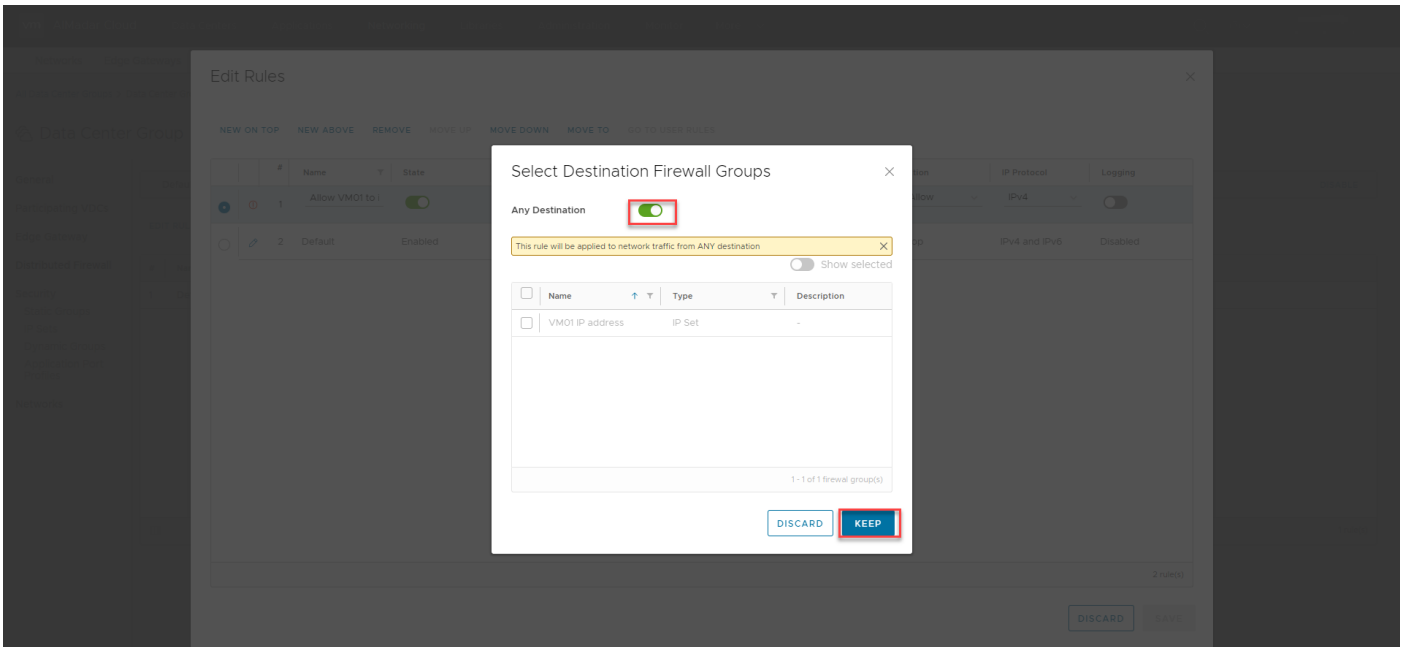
Edit Rules

NEW ON TOP NEW ABOVE REMOVE MOVE UP MOVE DOWN MOVE TO GO TO USER RULES

| | # | Name | State | | ion | IP Protocol | Logging |
|---|---|---|---|---|---|---|---|
| | 1 | Allow VM01 to i | | | Allow | IPv4 | |
| | 2 | Default | Enabled | | | IPv4 and IPv6 | Disabled |

2 rule(s)

DISCARD

Select Destination Firewall Groups

Any Destination

This rule will be applied to network traffic from ANY destination

Show selected

| | Name | Type | Description |
|---|---|---|---|
| | VM01 IP address | IP Set | - |

1 - 1 of 1 firewall group(s)

DISCARD KEEP